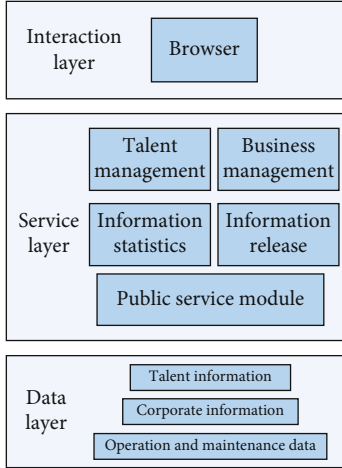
Interaction layer

Browser

Talent management

Business management

Service layer

Information statistics

Information release

Public service module

Data layer

Talent information

Corporate information

Operation and maintenance data